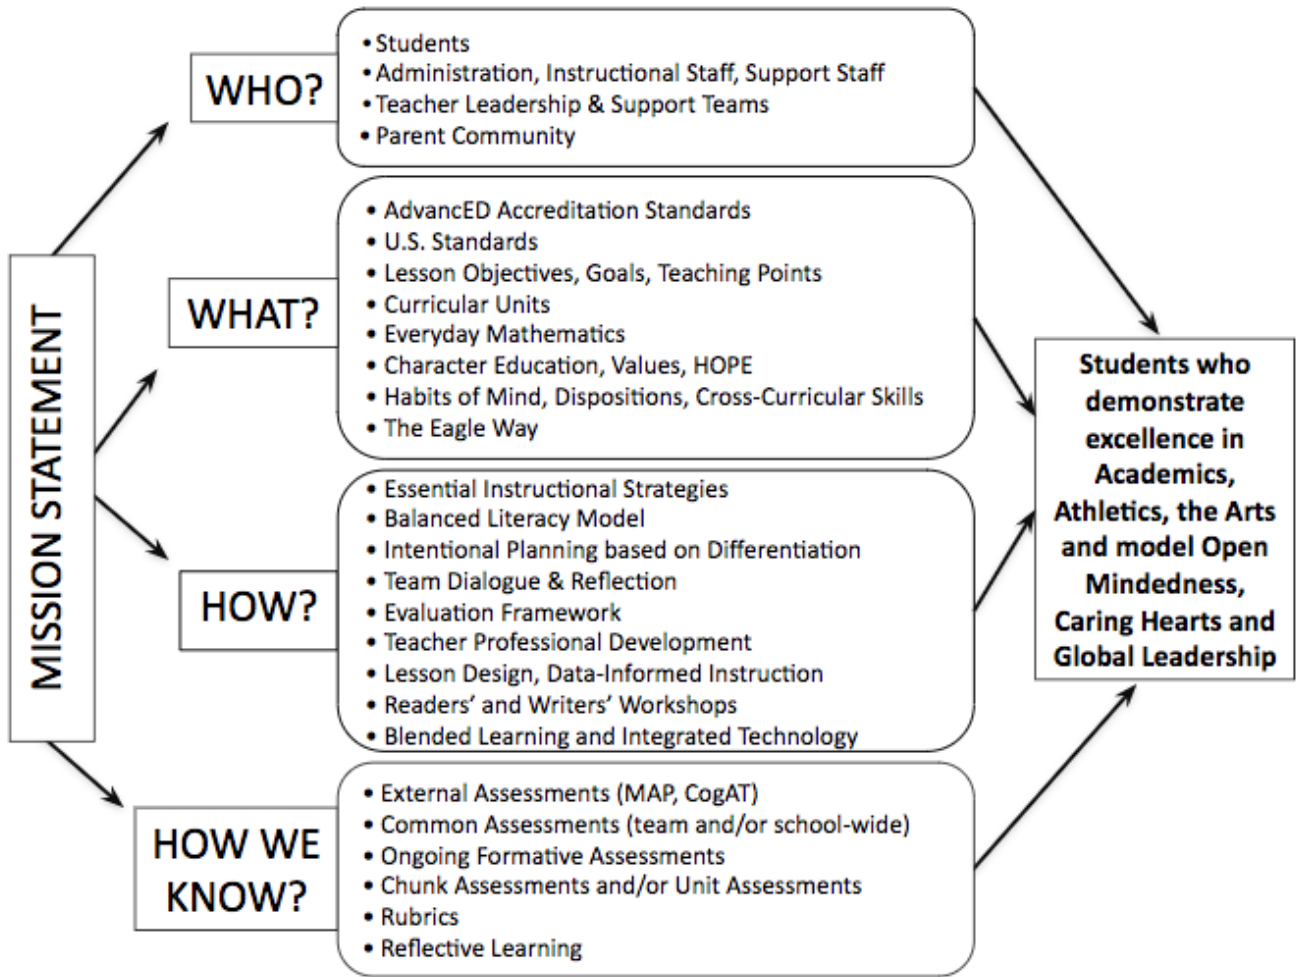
MISSION STATEMENT

WHO?

• Students
• Administration, Instructional Staff, Support Staff
• Teacher Leadership & Support Teams
• Parent Community

WHAT?

• AdvancED Accreditation Standards
• U.S. Standards
• Lesson Objectives, Goals, Teaching Points
• Curricular Units
• Everyday Mathematics
• Character Education, Values, HOPE
• Habits of Mind, Dispositions, Cross-Curricular Skills
• The Eagle Way

HOW?

• Essential Instructional Strategies
• Balanced Literacy Model
• Intentional Planning based on Differentiation
• Team Dialogue & Reflection
• Evaluation Framework
• Teacher Professional Development
• Lesson Design, Data-Informed Instruction
• Readers' and Writers' Workshops
• Blended Learning and Integrated Technology

HOW WE KNOW?

• External Assessments (MAP, CogAT)
• Common Assessments (team and/or school-wide)
• Ongoing Formative Assessments
• Chunk Assessments and/or Unit Assessments
• Rubrics
• Reflective Learning

Students who demonstrate excellence in Academics, Athletics, the Arts and model Open Mindedness, Caring Hearts and Global Leadership